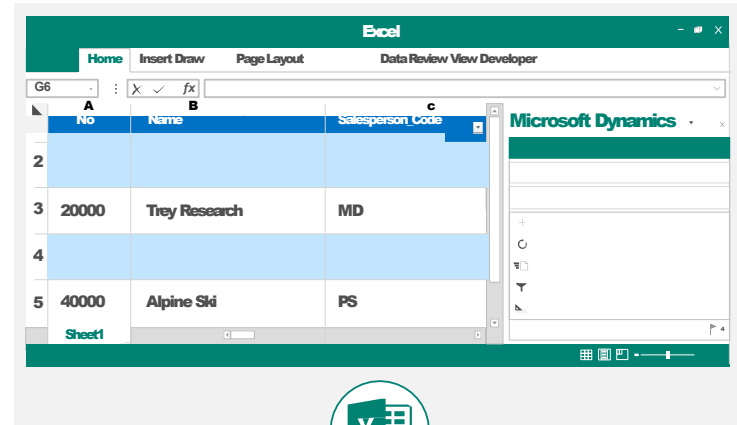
Excel

Home Insert Draw Page Layout Data Review View Developer

G6

$fx$

| | A | B | C |
|---|---|---|---|
| | No | Name | Salesperson_Code |
| 2 | | | |
| 3 | 20000 | Trey Research | MD |
| 4 | | | |
| 5 | 40000 | Alpine Ski | PS |

Sheet1

Microsoft Dynamics